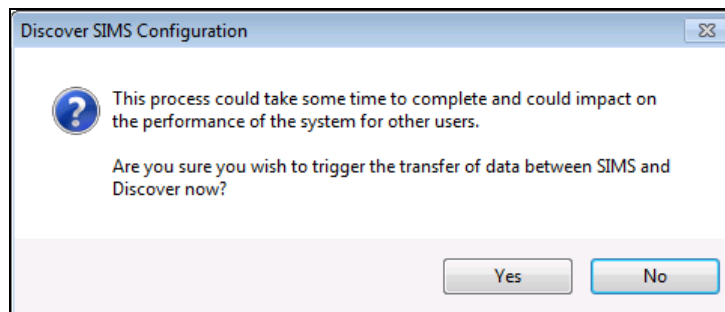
Discover SIMS Configuration

This process could take some time to complete and could impact on the performance of the system for other users.

Are you sure you wish to trigger the transfer of data between SIMS and Discover now?

Yes

No